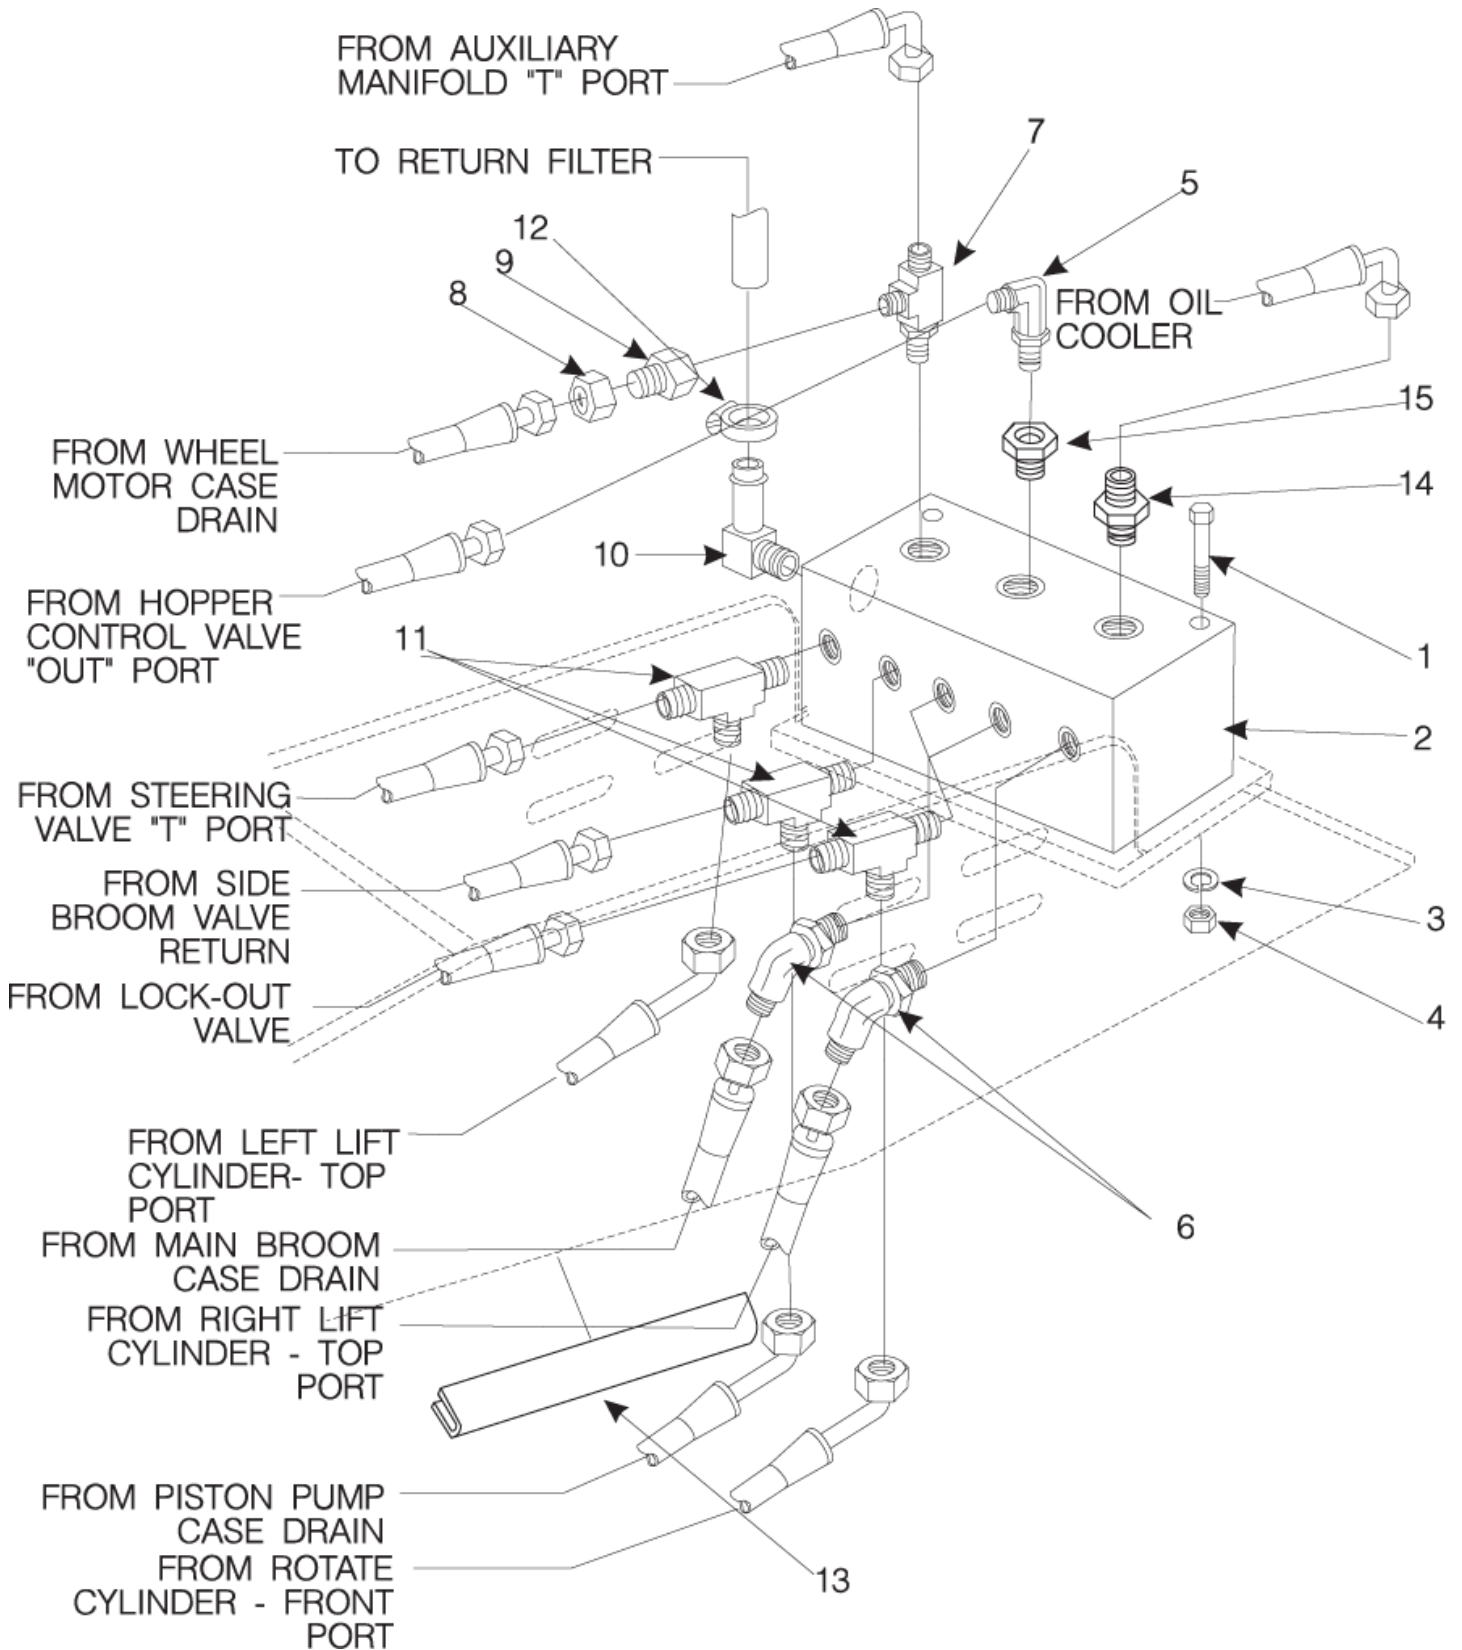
FROM AUXILIARY MANIFOLD "T" PORT

TO RETURN FILTER

7

5

12

9

8

FROM OIL COOLER

15

14

FROM WHEEL MOTOR CASE DRAIN

10

FROM HOPPER CONTROL VALVE "OUT" PORT

11

1

2

FROM STEERING VALVE "T" PORT

FROM SIDE BROOM VALVE RETURN

3

FROM LOCK-OUT VALVE

4

FROM LEFT LIFT CYLINDER- TOP PORT

6

FROM MAIN BROOM CASE DRAIN

FROM RIGHT LIFT CYLINDER - TOP PORT

FROM PISTON PUMP CASE DRAIN

FROM ROTATE CYLINDER - FRONT PORT

13